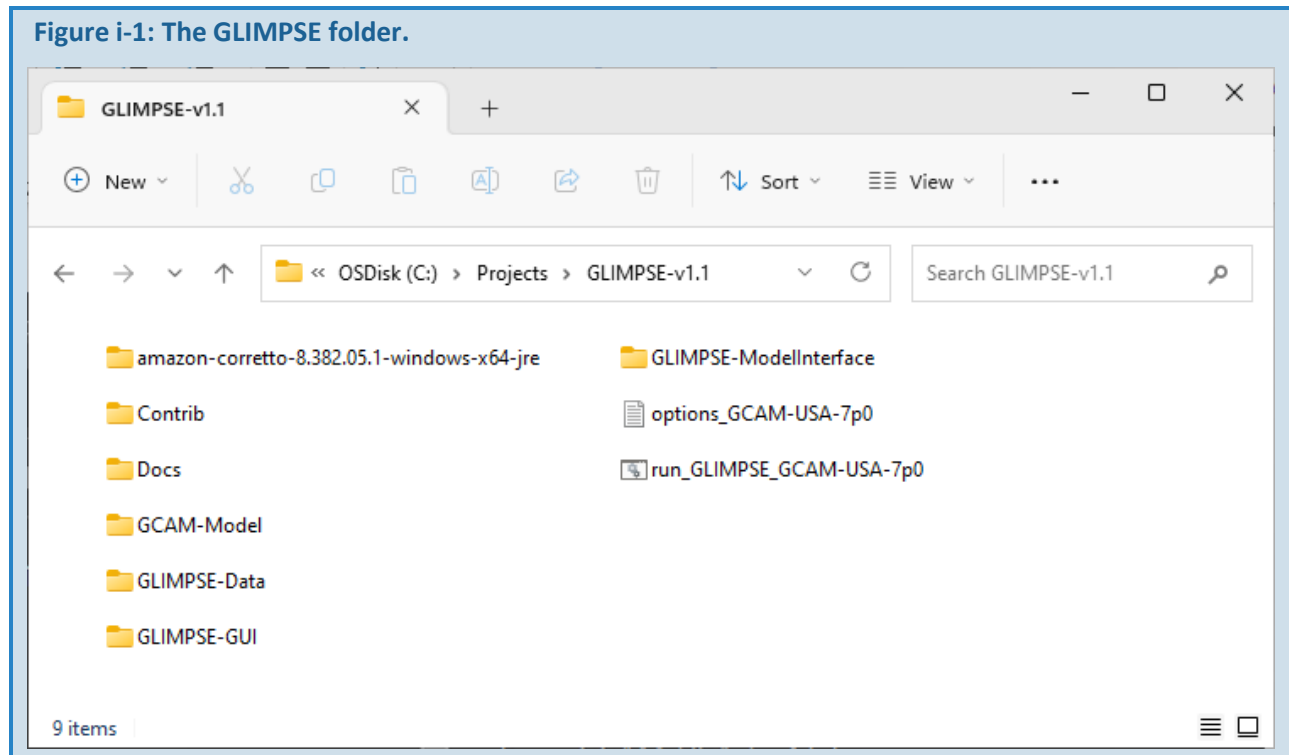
Figure i-1: The GLIMPSE folder.

GLIMPSE-v1.1 × +

— ☐ ×

New Sort View ···

« OSDisk (C:) › Projects › GLIMPSE-v1.1

Search GLIMPSE-v1.1

amazon-corretto-8.382.05.1-windows-x64-jre
Contrib
Docs
GCAM-Model
GLIMPSE-Data
GLIMPSE-GUI
GLIMPSE-ModelInterface
options_GCAM-USA-7p0
run_GLIMPSE_GCAM-USA-7p0

9 items